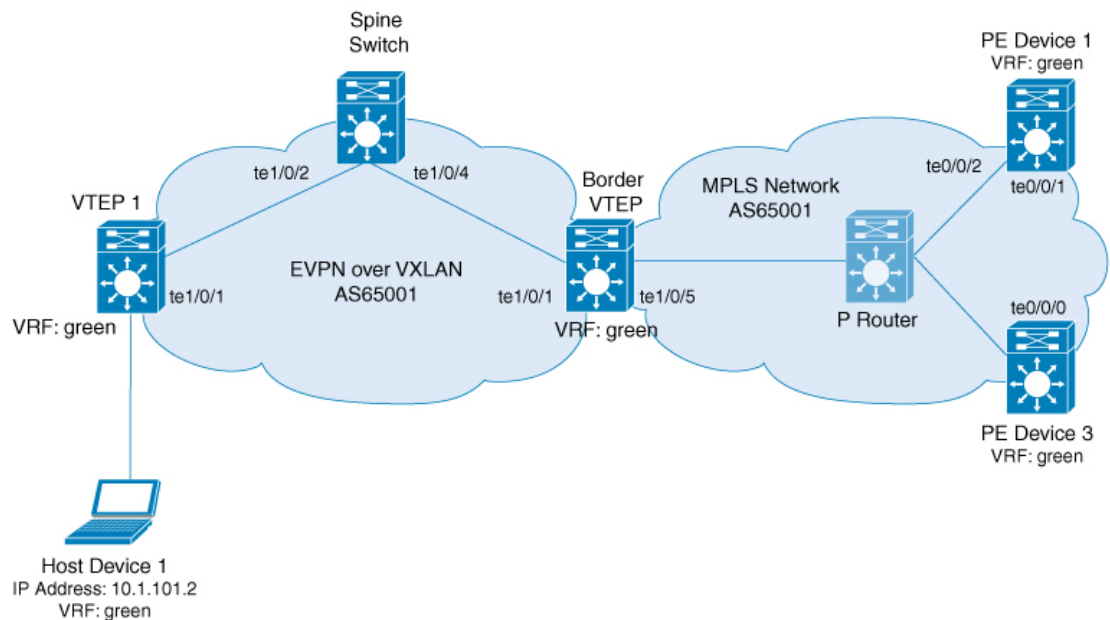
Spine Switch

te1/0/2

te1/0/4

VTEP 1

te1/0/1

VRF: green

EVPN over VXLAN
AS65001

Border VTEP

te1/0/1

te1/0/5

VRF: green

MPLS Network
AS65001

P Router

PE Device 1
VRF: green

te0/0/2

te0/0/1

te0/0/0

PE Device 3
VRF: green

Host Device 1
IP Address: 10.1.101.2
VRF: green